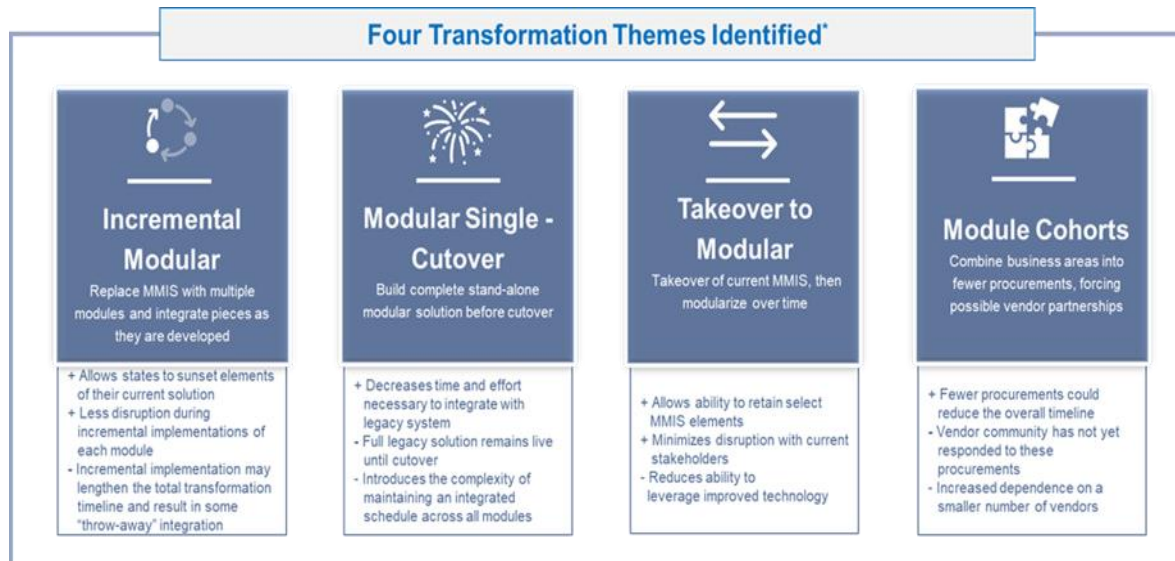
Four Transformation Themes Identified*

Incremental Modular

Replace MMIS with multiple modules and integrate pieces as they are developed

+ Allows states to sunset elements of their current solution
+ Less disruption during incremental implementations of each module
- Incremental implementation may lengthen the total transformation timeline and result in some "throw-away" integration

Modular Single - Cutover

Build complete stand-alone modular solution before cutover

+ Decreases time and effort necessary to integrate with legacy system
- Full legacy solution remains live until cutover
- Introduces the complexity of maintaining an integrated schedule across all modules

Takeover to Modular

Takeover of current MMIS, then modularize over time

+ Allows ability to retain select MMIS elements
+ Minimizes disruption with current stakeholders
- Reduces ability to leverage improved technology

Module Cohorts

Combine business areas into fewer procurements, forcing possible vendor partnerships

+ Fewer procurements could reduce the overall timeline
- Vendor community has not yet responded to these procurements
- Increased dependence on a smaller number of vendors